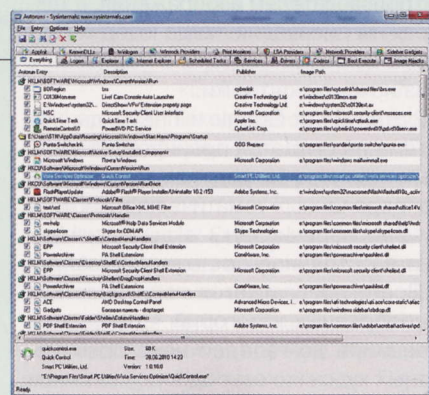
Autoruns - Sysinternals: www.sysinternals.com

File Entry Options Help

AppInit | KnownDLLs | Winlogon | Winsock Providers | Print Monitors | LSA Providers | Network Providers | Sidebar Gadgets
Everything | Logon | Explorer | Internet Explorer | Scheduled Tasks | Services | Drivers | Codecs | Boot Execute | Image Hijacks

| Autorun Entry | Description | Publisher | Image Path |
|---|---|---|---|
| HKLM\SOFTWARE\Microsoft\Windows\CurrentVersion\Run | | | |
| BDRegion | bro | cyberlink | c:\program files\cyberlink\shared files\brs.exe |
| CtXfiMixer | Live! Cam Console Auto Launcher | Creative Technology Ltd. | c:\windows\system32\ctxfi.exe |
| C:\Windows\system32\... | DirectShow VFW Extension property page | Creative Technology Ltd. | c:\windows\system32\ctx3l.dll |
| MSC | Microsoft Security Client User Interface | Microsoft Corporation | c:\program files\microsoft security client\msseces.exe |
| QuickTime Task | QuickTime Task | Apple Inc. | c:\program files\quicktime\qttask.exe |
| RemoteControl10 | PowerDVD RC Service | CyberLink Corp. | c:\program files\cyberlink\powerdvd10\... |
| C:\Users\STP\AppData\Roaming\Microsoft\Windows\Start Menu\Programs\Startup | | | |
| Punto Switcher.lnk | Punto Switcher | OOO Yandex | c:\program files\yandex\punto switcher\punto.exe |
| HKLM\SOFTWARE\Microsoft\Active Setup\Installed Components | | | |
| Microsoft Windows | Пакеты Windows | Microsoft Corporation | c:\program files\windows mail\winmail.exe |
| HKLM\SOFTWARE\Microsoft\Windows\CurrentVersion\Run | | | |
| Vista Services Optimizer | Quick Control | Smart PC Utilities, Ltd. | c:\program files\smart pc utilities\vista services optimizer\... |
| HKCU\Software\Microsoft\Windows\CurrentVersion\Run | | | |
| FlashPlayerUpdate | Adobe® Flash® Player Installer/Uninstaller 10.2 r153 | Adobe Systems Incorporated | c:\windows\system32\macromed\flash\flashutil10c_activex.exe |
| HKLM\Software\Classes\Protocols\Filter | | | |
| text/xml | Microsoft Office XML MIME Filter | Microsoft Corporation | c:\program files\common files\microsoft shared\office14\msoxmlmf.dll |
| HKLM\Software\Classes\Protocols\Handler | | | |
| ms-help | Microsoft® Help Data Services Module | Microsoft Corporation | c:\program files\common files\microsoft shared\help\hxds.dll |
| skype4com | Skype for Windows Scripting | Skype Technologies | c:\program files\common files\skype\skype4com.dll |
| HKLM\Software\Classes\*\ShellEx\ContextMenuHandlers | | | |
| EPP | Microsoft Security Client Shell Extension | Microsoft Corporation | c:\program files\microsoft security client\shellext.dll |
| PowerArchiver | PA Shell Extension | ConeWare, Inc. | c:\program files\powerarchiver\pashell.dll |
| HKLM\Software\Classes\Directory\ShellEx\ContextMenuHandlers | | | |
| EPP | Microsoft Security Client Shell Extension | Microsoft Corporation | c:\program files\microsoft security client\shellext.dll |
| PowerArchiver | PA Shell Extension | ConeWare, Inc. | c:\program files\powerarchiver\pashell.dll |
| HKLM\Software\Classes\Directory\Background\ShellEx\ContextMenuHandlers | | | |
| ACE | AMD Desktop Control Panel | Advanced Micro Devices, Inc. | c:\program files\ati technologies\ati.ace\core-static\atiacm64.dll |
| Gadgets | Gadgets | Microsoft Corporation | c:\program files\windows sidebar\sbdrop.dll |
| HKLM\Software\Classes\Folder\ShellEx\ColumnHandlers | | | |
| PDF Shell Extension | PDF Shell Extension | Adobe Systems, Inc. | c:\program files\common files\adobe\acrobat\activex\pdfshell.dll |

quickcontrol.exe | Size: 68 K
Quick Control | Time: 28.06.2010 14:23
Smart PC Utilities, Ltd. | Version: 1.0.16.0
"C:\Program Files\Smart PC Utilities\Vista Services Optimizer\QuickControl.exe"

Ready.